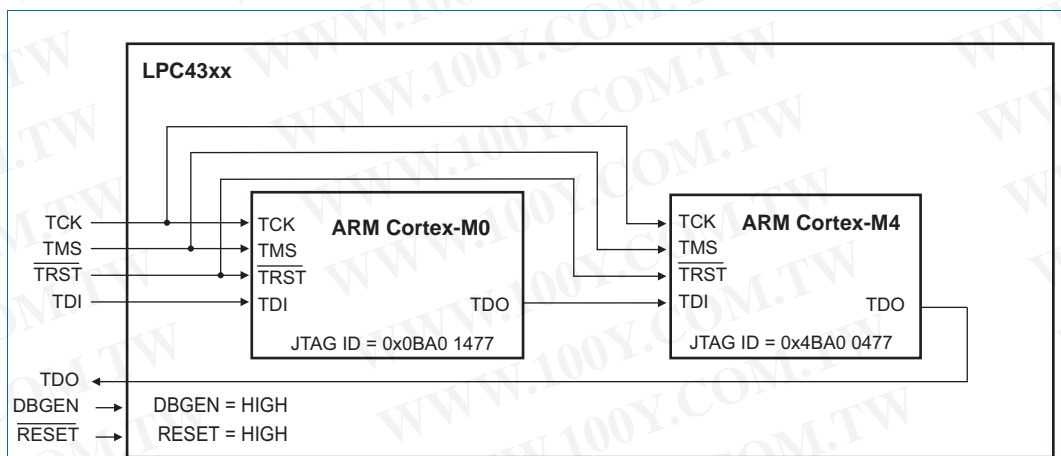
LPC43xx

TCK
TMS
$\overline{TRST}$
TDI

TCK
TMS
$\overline{TRST}$
TDI
ARM Cortex-M0
TDO
JTAG ID = 0x0BA0 1477

TCK
TMS
$\overline{TRST}$
TDI
ARM Cortex-M4
TDO
JTAG ID = 0x4BA0 0477

TDO
DBGEN
DBGEN = HIGH
$\overline{RESET}$
RESET = HIGH

WWW.100Y.COM.TW